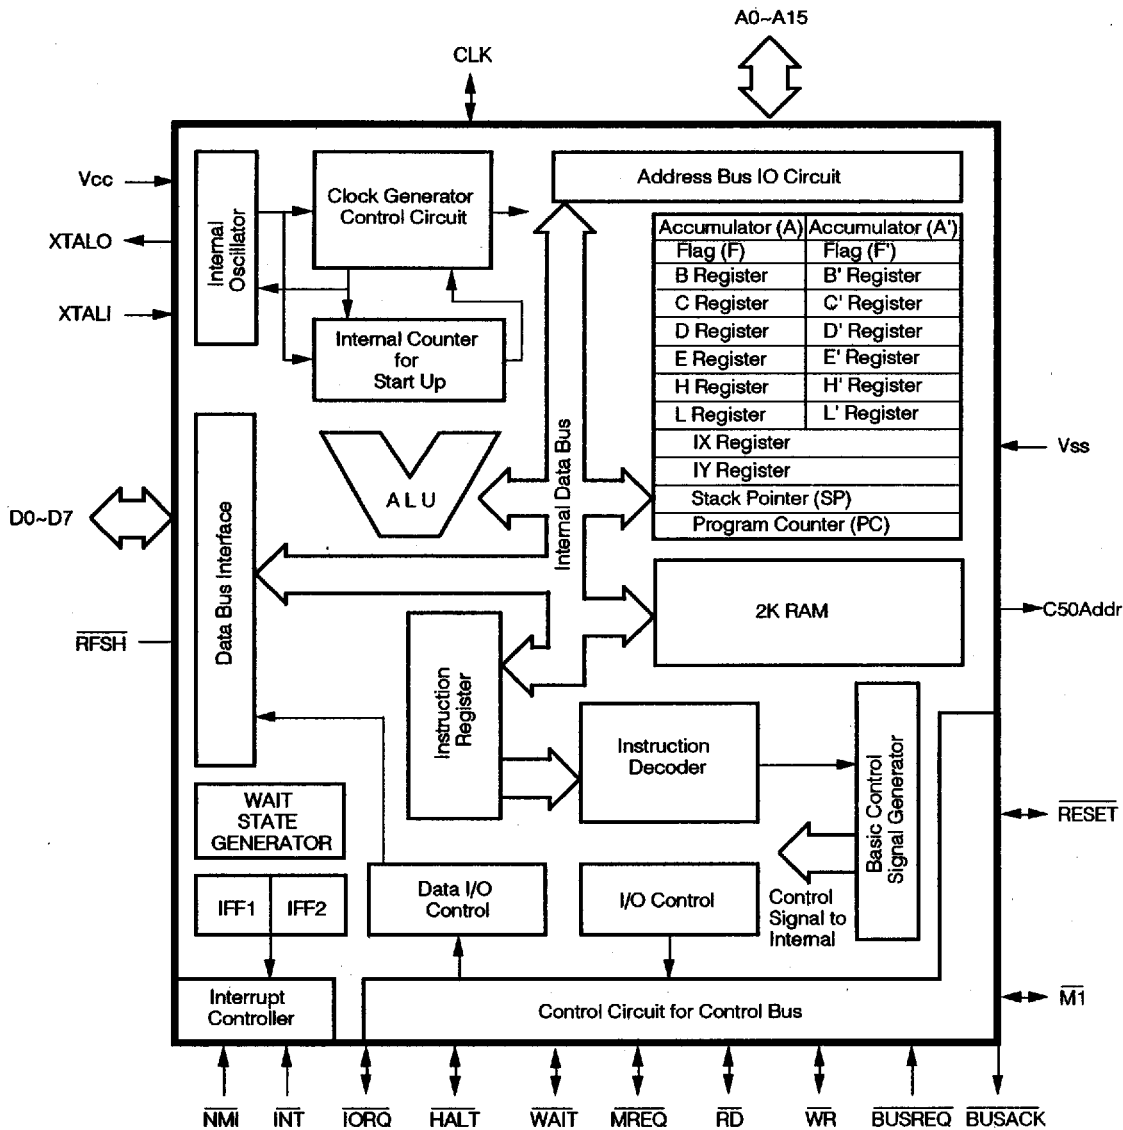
A0~A15

CLK

Vcc

XTALO

XTALI

Internal Oscillator

Clock Generator Control Circuit

Internal Counter for Start Up

Address Bus IO Circuit

| Accumulator (A) | Accumulator (A') |
|---|---|
| Flag (F) | Flag (F') |
| B Register | B' Register |
| C Register | C' Register |
| D Register | D' Register |
| E Register | E' Register |
| H Register | H' Register |
| L Register | L' Register |
| IX Register | |
| IY Register | |
| Stack Pointer (SP) | |
| Program Counter (PC) | |

Internal Data Bus

ALU

Vss

D0~D7

Data Bus Interface

2K RAM

C50Addr

$\overline{RFSH}$

Instruction Register

Instruction Decoder

Basic Control Signal Generator

$\overline{RESET}$

WAIT STATE GENERATOR

IFF1

IFF2

Data I/O Control

I/O Control

Control Signal to Internal

Interrupt Controller

Control Circuit for Control Bus

$\overline{M1}$

$\overline{NMI}$ $\overline{INT}$ $\overline{IORQ}$ $\overline{HALT}$ $\overline{WAIT}$ $\overline{MREQ}$ $\overline{RD}$ $\overline{WR}$ $\overline{BUSREQ}$ $\overline{BUSACK}$